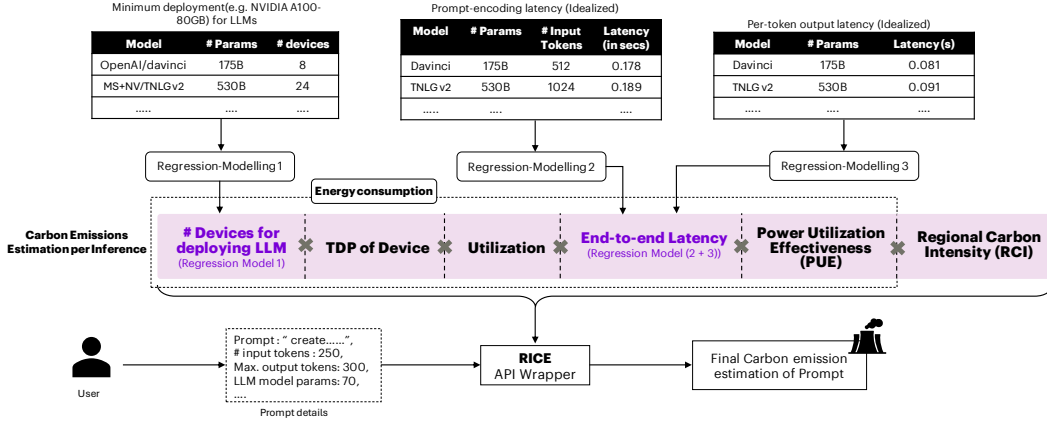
Minimum deployment(e.g. NVIDIA A100-80GB) for LLMs

| Model | # Params | # devices |
|---|---|---|
| OpenAI/davinci | 175B | 8 |
| MS+NV/TNLGv2 | 530B | 24 |
| ..... | .... | .... |

Prompt-encoding latency (Idealized)

| Model | # Params | # Input Tokens | Latency (in secs) |
|---|---|---|---|
| Davinci | 175B | 512 | 0.178 |
| TNLG v2 | 530B | 1024 | 0.189 |
| ..... | .... | .... | .... |

Per-token output latency (Idealized)

| Model | # Params | Latency(s) |
|---|---|---|
| Davinci | 175B | 0.081 |
| TNLG v2 | 530B | 0.091 |
| ..... | .... | .... |

Regression-Modelling 1

Regression-Modelling 2

Regression-Modelling 3

Energy consumption

Carbon Emissions Estimation per Inference

# Devices for deploying LLM (Regression Model 1)

TDP of Device

Utilization

End-to-end Latency (Regression Model (2 + 3))

Power Utilization Effectiveness (PUE)

Regional Carbon Intensity (RCI)

User

Prompt : " create......", # input tokens : 250, Max. output tokens: 300, LLM model params: 70, .....

Prompt details

RICE API Wrapper

Final Carbon emission estimation of Prompt